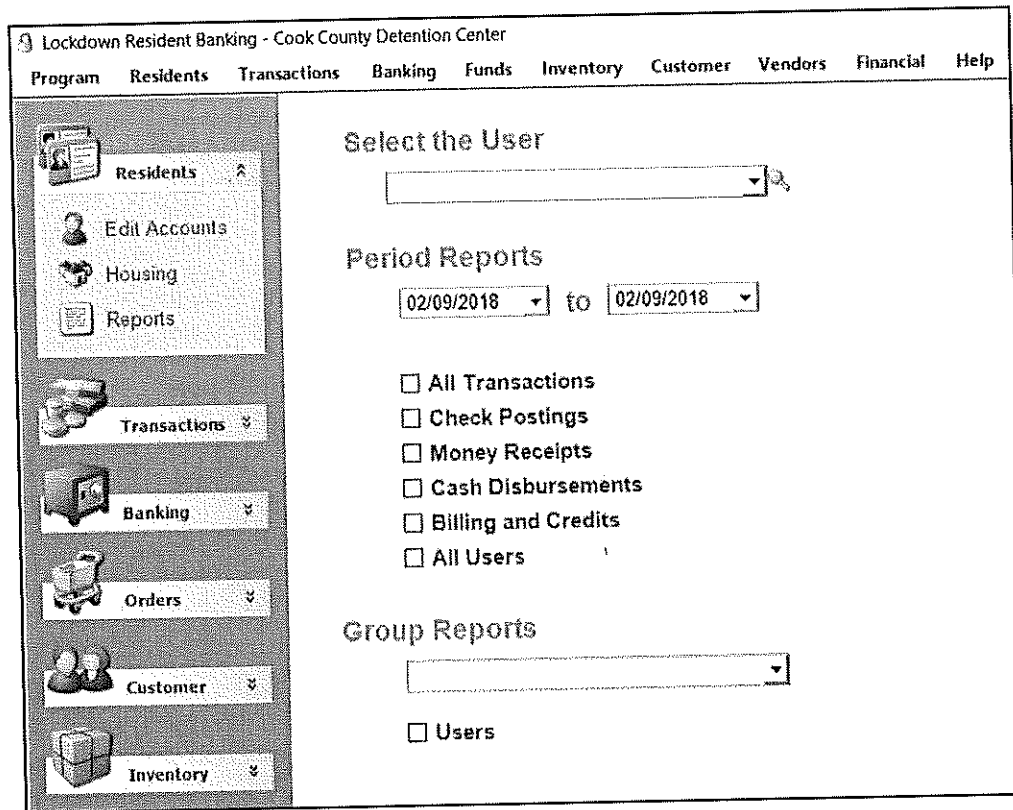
Lockdown Resident Banking - Cook County Detention Center

Program Residents Transactions Banking Funds Inventory Customer Vendors Financial Help

Residents

Edit Accounts

Housing

Reports

Transactions

Banking

Orders

Customer

Inventory

Select the User

Period Reports

02/09/2018 to 02/09/2018

☐ All Transactions
☐ Check Postings
☐ Money Receipts
☐ Cash Disbursements
☐ Billing and Credits
☐ All Users

Group Reports

☐ Users